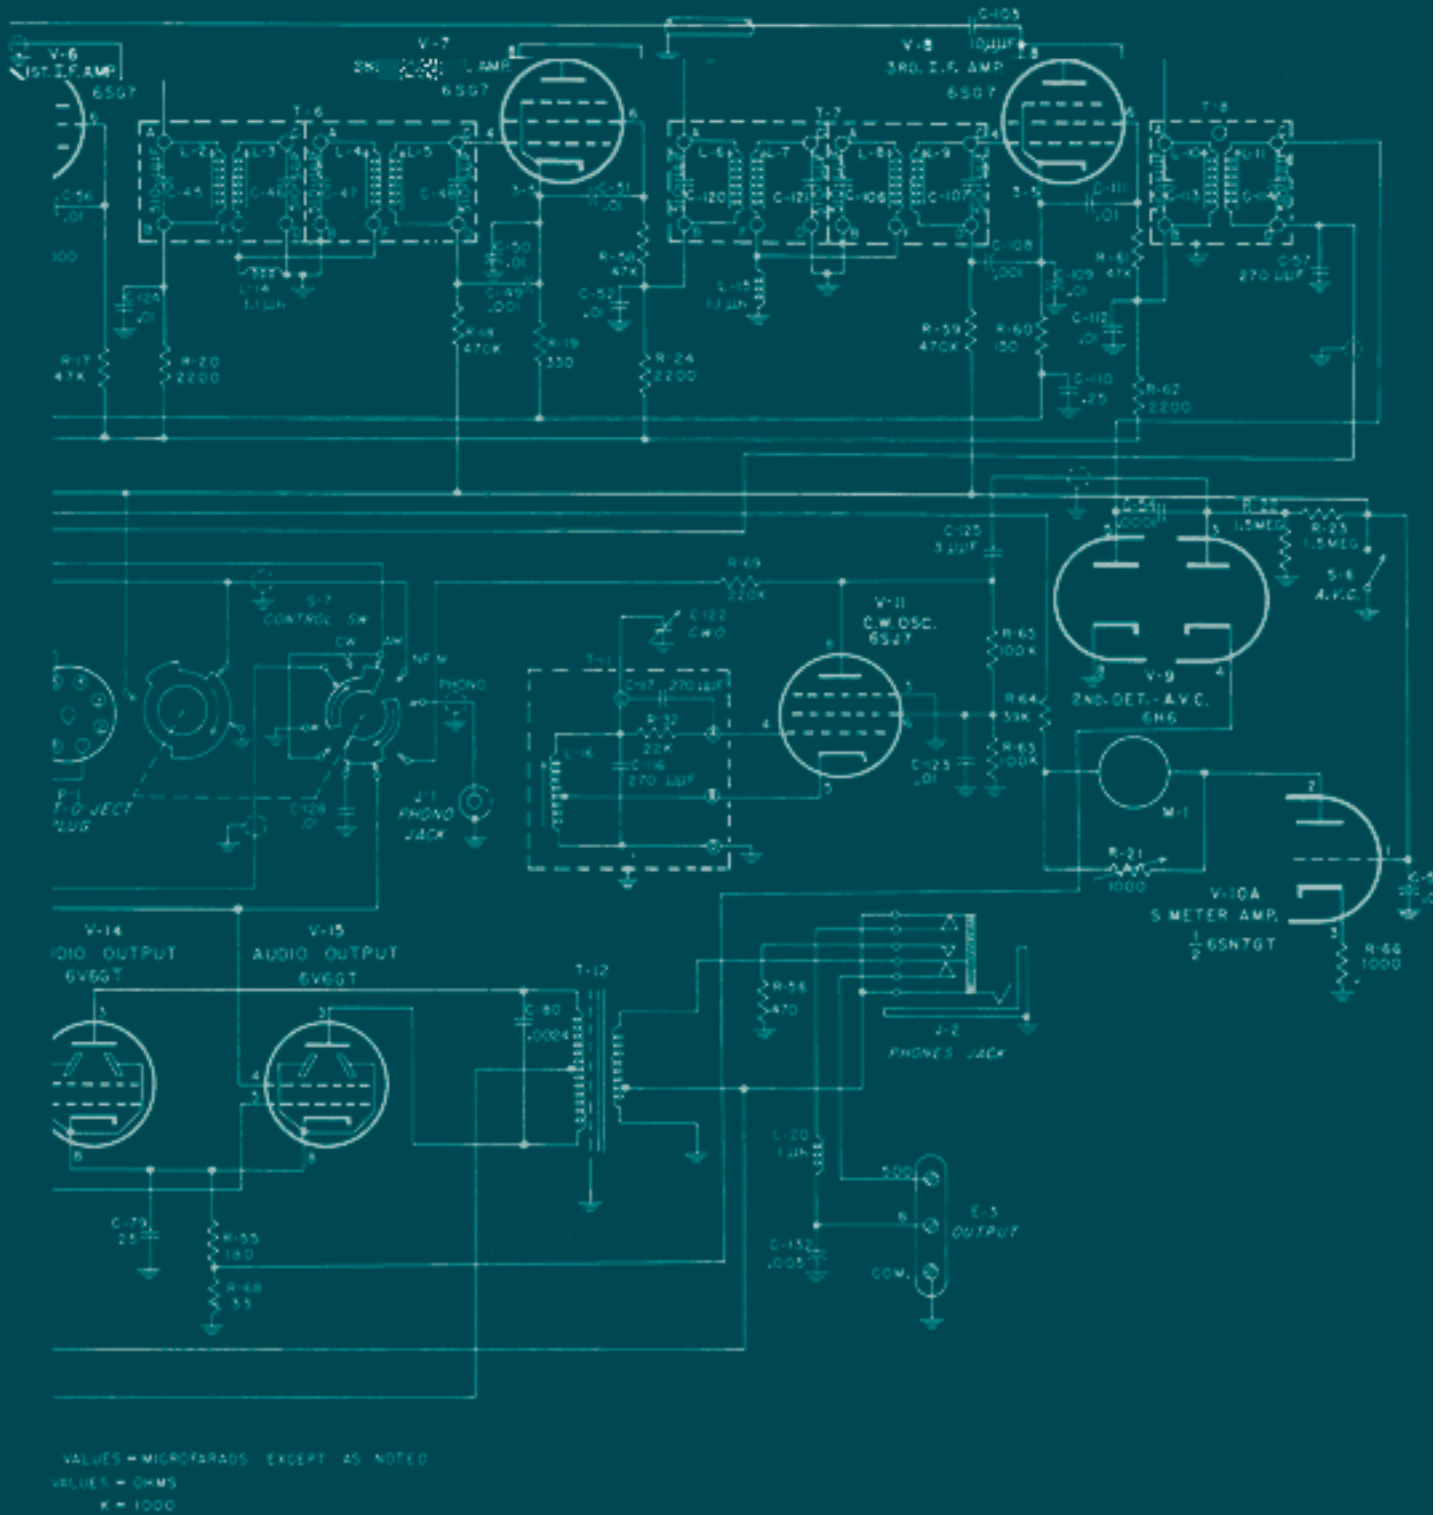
V-6
1ST. I.F. AMP.
6SG7

V-7
2N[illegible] I.F. AMP.
6SG7

C-105
10μμF

V-8
3RD. I.F. AMP.
6SG7

T-6
L-2
L-3
L-4
L-5
C-45
C-46
C-47
C-48
C-56
.01
1000
L-14
1.1μh
C-128
.01
R-17
47K
R-20
2200
T-5
C-51
.01
C-50
.01
R-60
47K
C-49
.001
C-52
.01
R-18
470K
R-19
330
R-24
2200

T-7
L-6
L-7
L-8
L-9
C-120
C-121
C-106
C-107
L-15
1.1μh
C-108
.001
C-111
.01
C-109
.01
R-61
47K
R-59
470K
R-60
150
C-112
.01
C-110
.25
R-62
2200

T-8
L-10
L-11
C-113
C-57
270 μμF

C-54
.0001
R-22
1.5MEG
R-23
1.5MEG
S-6
A.V.C.
C-125
3 μμF
V-9
2ND. DET.-A.V.C.
6H6
R-63
100K
R-64
39K
R-65
100K

R-69
220K
C-122
CWO
V-11
C.W. OSC.
6SJ7
T-11
C-117
270 μμF
R-32
22K
C-116
270 μμF
L-16
C-123
.01

S-7
CONTROL SW.
CW
AM
NFM
PHONO
P-1
T-O-JECT
PLUG
C-129
.01
J-1
PHONO
JACK

M-1
R-21
1000
V-10A
S METER AMP.
$\frac{1}{2}$ 6SN7GT
R-66
1000

V-14
AUDIO OUTPUT
6V6GT
V-15
AUDIO OUTPUT
6V6GT
T-12
C-80
.0024
R-56
470
J-2
PHONES JACK
L-20
1.1μh
C-132
.005
500
8
COM.
E-3
OUTPUT
C-79
25
R-55
180
R-68
33

VALUES - MICROFARADS EXCEPT AS NOTED
VALUES - OHMS
K = 1000